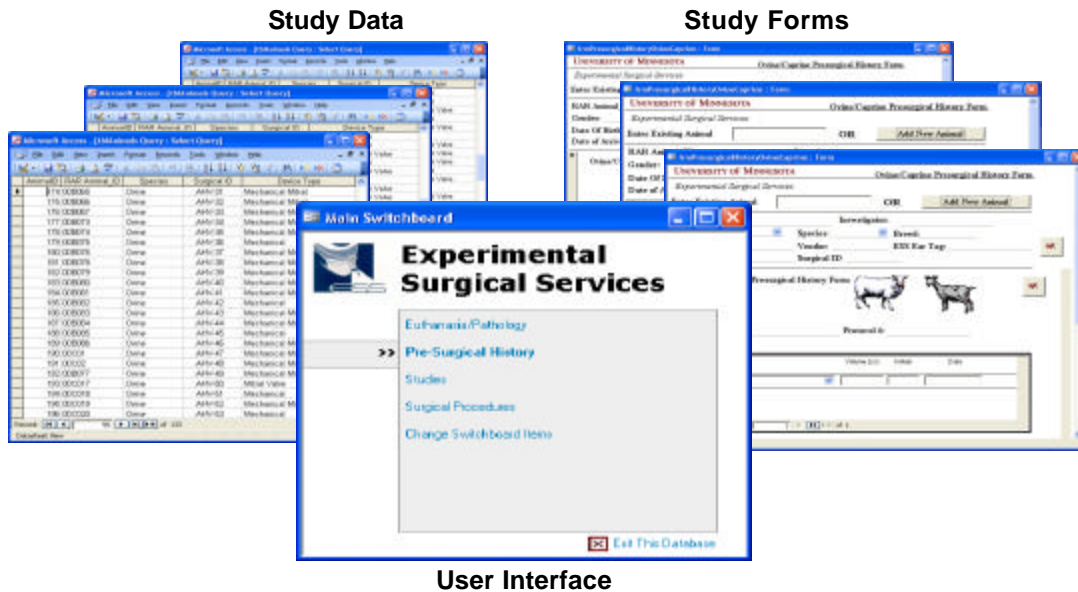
Study Data

Study Forms

Microsoft Access - [ESMainQuery : Select Query]

| AnimalID | RAR Animal ID | Species | Surgical ID | Device Type |
|---|---|---|---|---|
| 1 | 115 008066 | Ovine | AHV-30 | Mechanical Mitral |
| | 116 008066 | Ovine | AHV-32 | Mechanical Mi |
| | 176 008067 | Ovine | AHV-33 | Mechanical Mi |
| | 177 008073 | Ovine | AHV-34 | Mechanical Mi |
| | 178 008074 | Ovine | AHV-35 | Mechanical Mi |
| | 179 008075 | Ovine | AHV-36 | Mechanical |
| | 180 008076 | Ovine | AHV-37 | Mechanical Mi |
| | 181 008078 | Ovine | AHV-38 | Mechanical Mi |
| | 182 008079 | Ovine | AHV-39 | Mechanical Mi |
| | 183 008080 | Ovine | AHV-40 | Mechanical Mi |
| | 184 008081 | Ovine | AHV-41 | Mechanical Mi |
| | 185 008082 | Ovine | AHV-42 | Mechanical |
| | 186 008083 | Ovine | AHV-43 | Mechanical Mi |
| | 187 008084 | Ovine | AHV-44 | Mechanical Mi |
| | 188 008085 | Ovine | AHV-45 | Mechanical |
| | 189 008086 | Ovine | AHV-46 | Mechanical Mi |
| | 190 00001 | Ovine | AHV-47 | Mechanical Mi |
| | 191 00002 | Ovine | AHV-48 | Mechanical Mi |
| | 192 008077 | Ovine | AHV-49 | Mechanical Mi |
| | 193 000017 | Ovine | AHV-50 | Mitral Valve |
| | 194 000018 | Ovine | AHV-51 | Mechanical |
| | 195 000019 | Ovine | AHV-52 | Mechanical Mi |
| | 196 000020 | Ovine | AHV-53 | Mechanical |

Record: 95 of 103
Datasheet View

University of Minnesota
Ovine/Caprine Presurgical History Form
Experimental Surgical Services
Enter Existing Animal
OR
Add New Animal
RAR Animal
Gender
Date Of Birth
Date of Arrival
Investigator:
Species:
Breed:
Vendor:
RSS Ear Tag:
Surgical ID
Presurgical History Form
Protocol #:

Main Switchboard

Experimental Surgical Services

Euthanasia/Pathology
>> Pre-Surgical History
Studies
Surgical Procedures
Change Switchboard Items

Exit This Database

User Interface